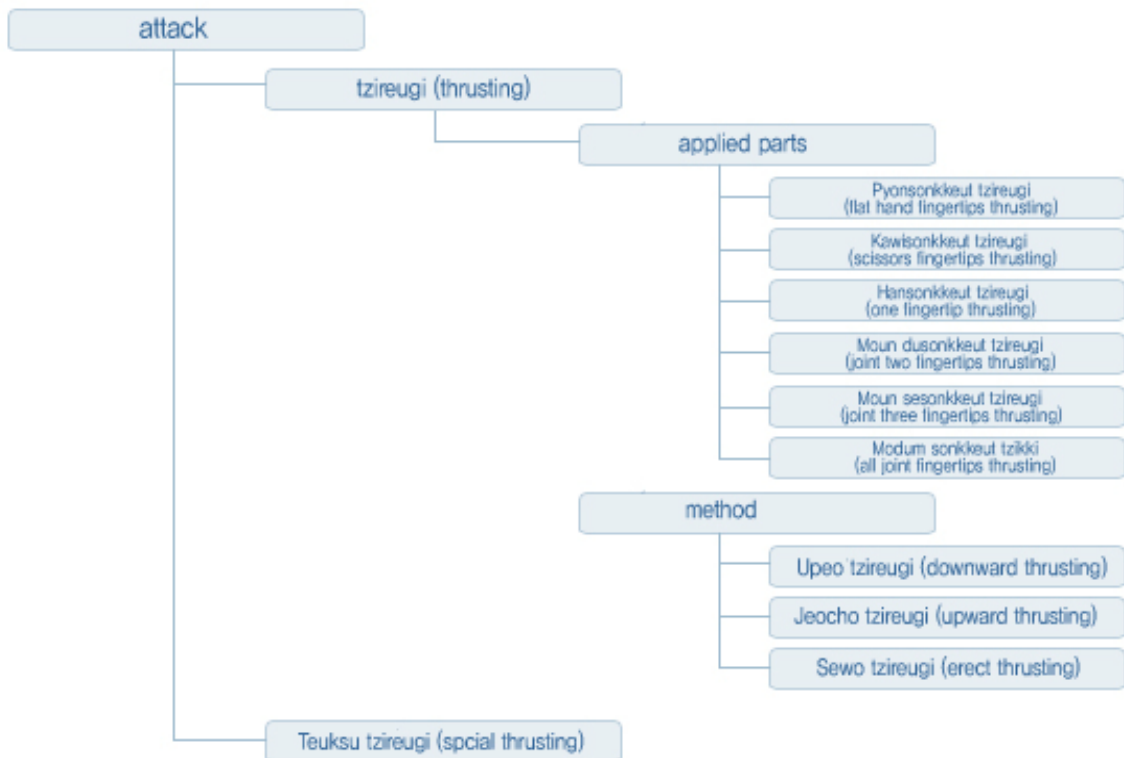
attack

tzireugi (thrusting)

applied parts

Pyonsonkkeut tzireugi (flat hand fingertips thrusting)

Kawisonkkeut tzireugi (scissors fingertips thrusting)

Hansonkkeut tzireugi (one fingertip thrusting)

Moun dusonkkeut tzireugi (joint two fingertips thrusting)

Moun sesonkkeut tzireugi (joint three fingertips thrusting)

Modum sonkkeut tzikki (all joint fingertips thrusting)

method

Upeo tzireugi (downward thrusting)

Jeocho tzireugi (upward thrusting)

Sewo tzireugi (erect thrusting)

Teuksu tzireugi (spcial thrusting)